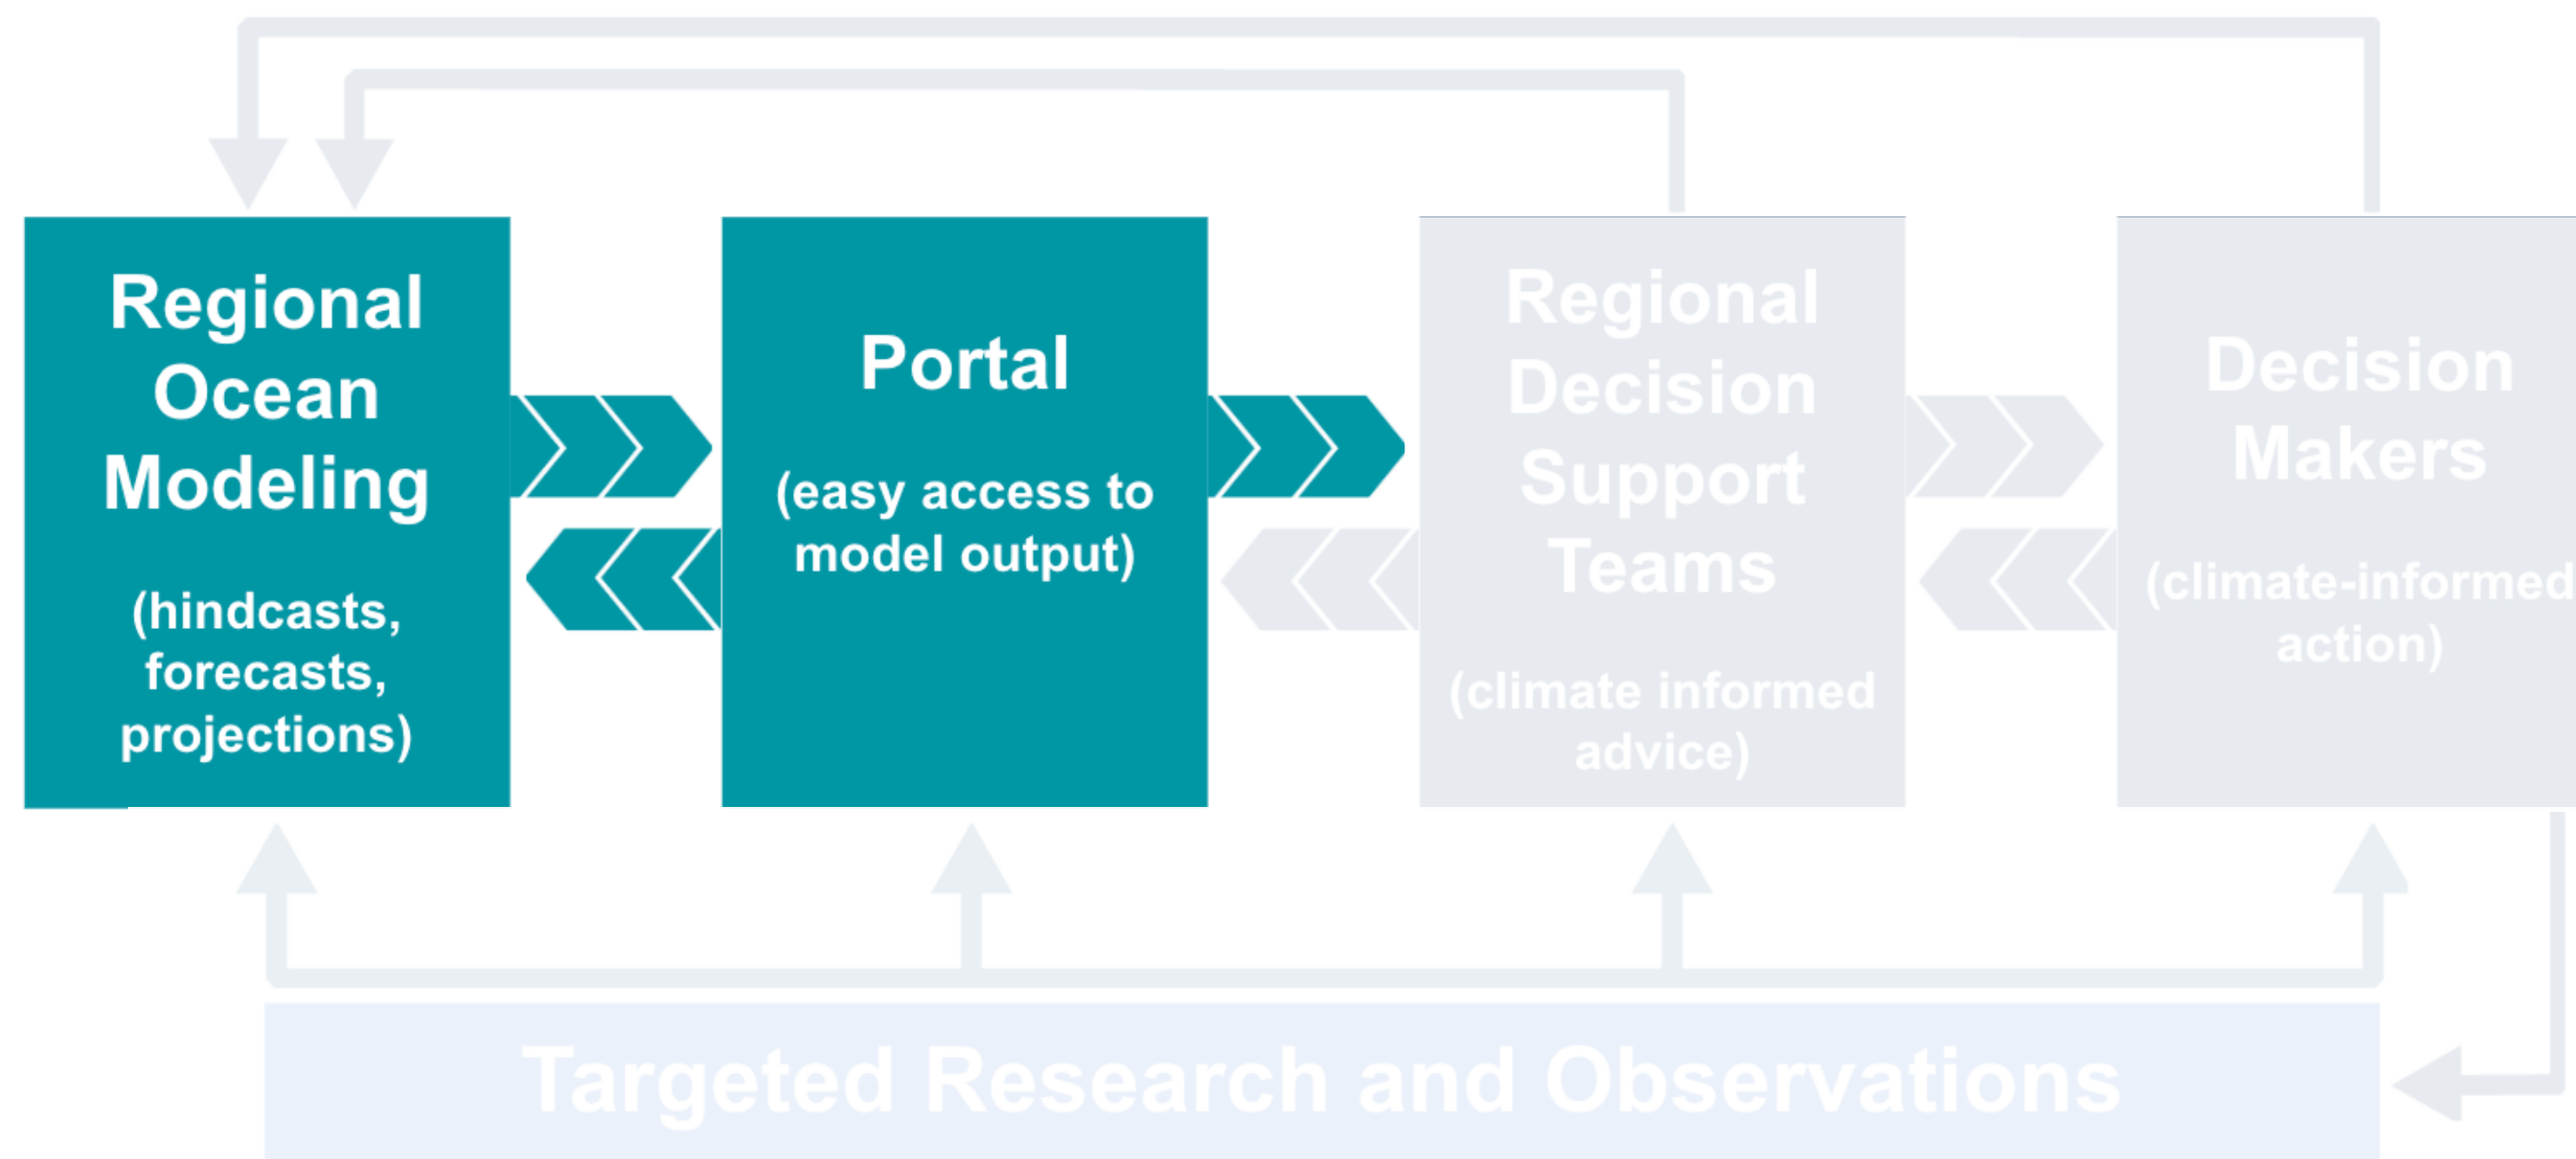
Regional Ocean Modeling

(hindcasts, forecasts, projections)

Portal

(easy access to model output)

Regional Decision Support Teams

(climate informed advice)

Decision Makers

(climate-informed action)

Targeted Research and Observations